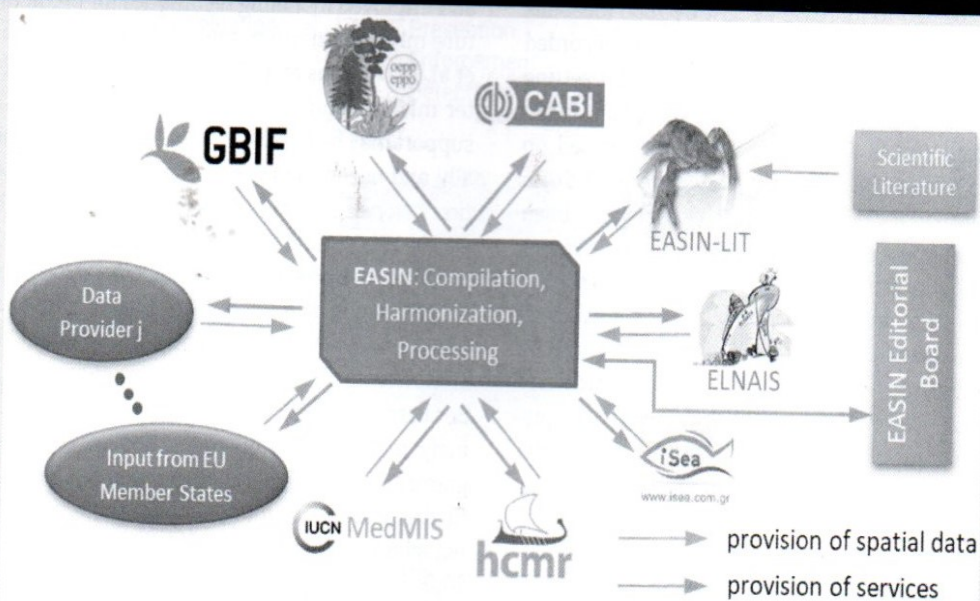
eppo

CABI

GBIF

Scientific Literature

EASIN-LIT

EASIN: Compilation, Harmonization, Processing

Data Provider j

ELNAIS

EASIN Editorial Board

Input from EU Member States

iSea

www.isea.com.gr

IUCN MedMIS

hcmr

provision of spatial data

provision of services